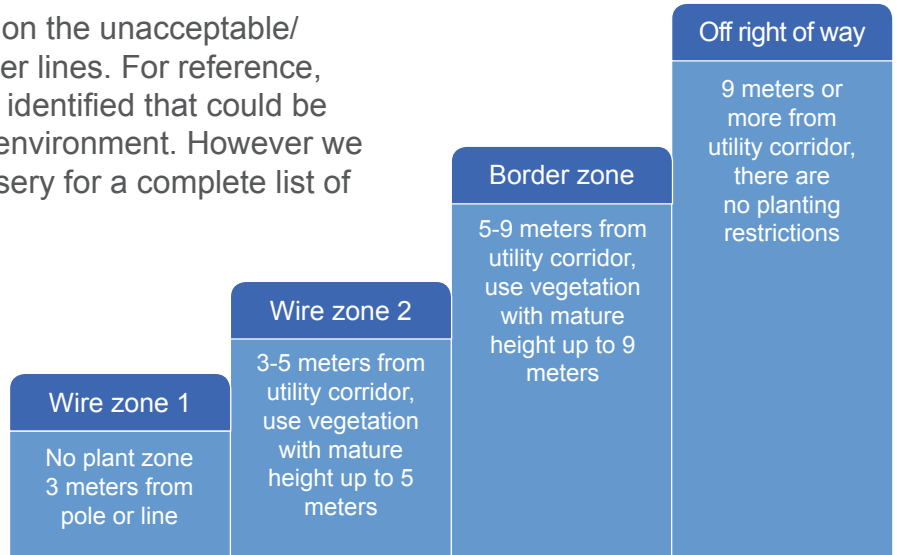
on the unacceptable/ er lines. For reference, identified that could be environment. However we sery for a complete list of

Wire zone 1

No plant zone 3 meters from pole or line

Wire zone 2

3-5 meters from utility corridor, use vegetation with mature height up to 5 meters

Border zone

5-9 meters from utility corridor, use vegetation with mature height up to 9 meters

Off right of way

9 meters or more from utility corridor, there are no planting restrictions